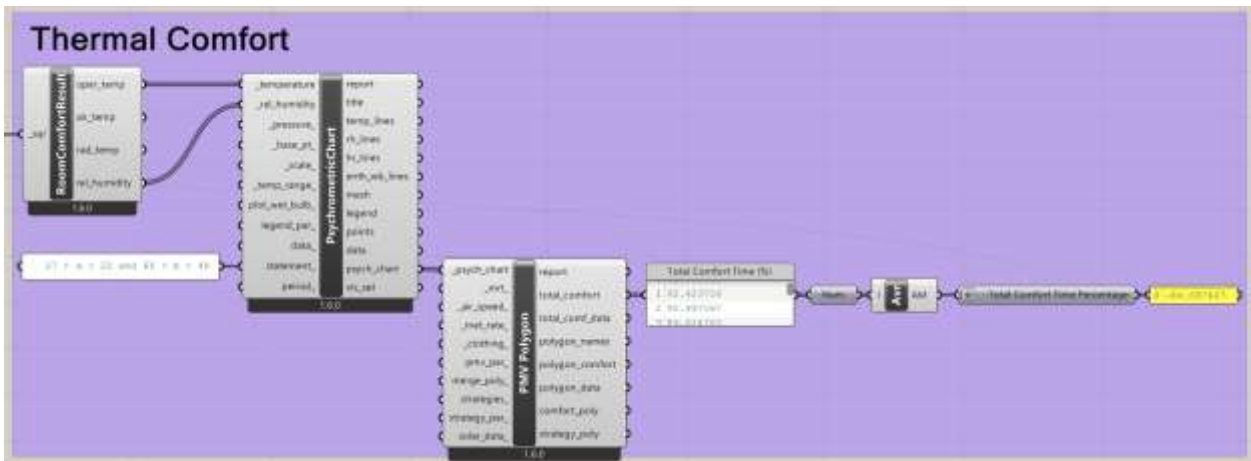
Thermal Comfort

_comf_result
RoomComfortResult
oper_temp
air_temp
rad_temp
rel_humidity
1.6.0

_temperature
_rel_humidity
_pressure_
_base_pt_
_scale_
_temp_range_
plot_wet_bulb_
legend_par_
data_
statement_
period_
PsychrometricChart
report
title
temp_lines
rh_lines
hr_lines
enth_wb_lines
mesh
legend
points
data
psych_chart
vis_set
1.6.0

27 > a > 22 and 65 > b > 45

_psych_chart
_met_
_air_speed_
_met_rate_
_clothing_
_pmv_par_
merge_poly_
_strategies_
strategy_par_
solar_data_
PMV Polygon
report
total_comfort
total_comf_data
polygon_names
polygon_comfort
polygon_data
comfort_poly
strategy_poly
1.6.0

Total Comfort Time (%)
1 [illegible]
2 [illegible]
3 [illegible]

Num
Avr
Total Comfort Time Percentage
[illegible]